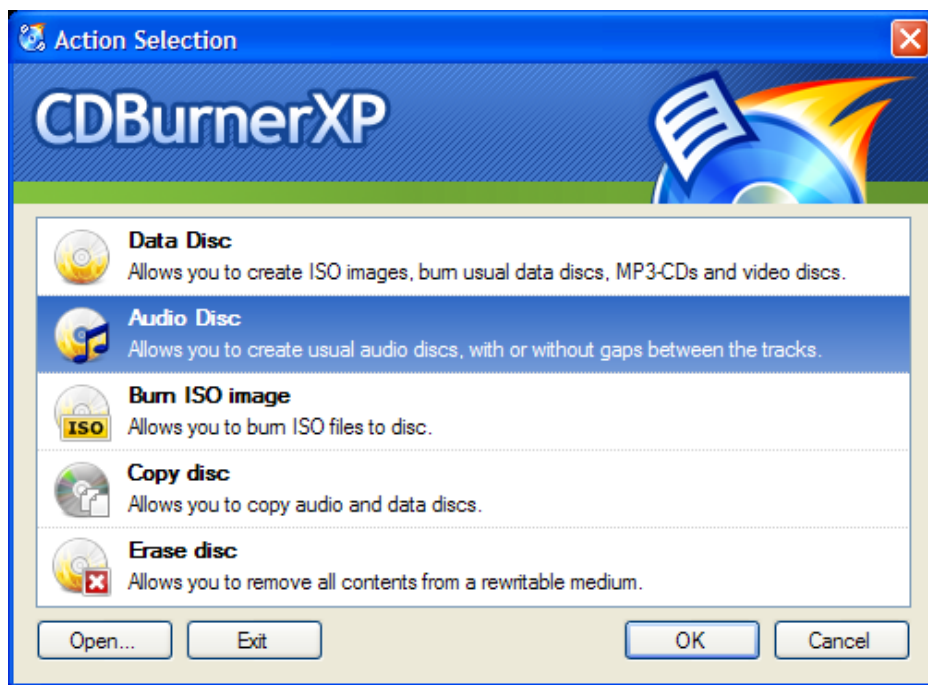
Action Selection

CDBurnerXP

Data Disc
Allows you to create ISO images, burn usual data discs, MP3-CDs and video discs.

Audio Disc
Allows you to create usual audio discs, with or without gaps between the tracks.

ISO
Burn ISO image
Allows you to burn ISO files to disc.

Copy disc
Allows you to copy audio and data discs.

Erase disc
Allows you to remove all contents from a rewritable medium.

Open...
Exit
OK
Cancel